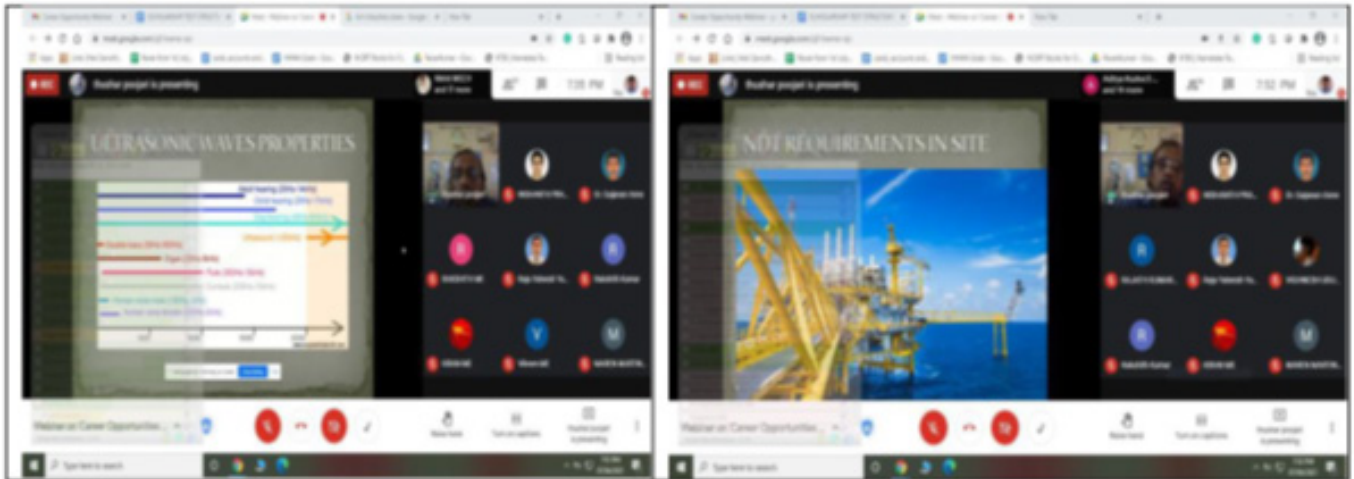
REC

Pusahar poojari is presenting

7:25 PM

ULTRASONIC WAVES PROPERTIES

Webinar on Career Opportunities...

Raise hand

Turn on captions

Pusahar poojari is presenting

Type here to search

REC

Pusahar poojari is presenting

7:52 PM

NDT REQUIREMENTS IN SITE

Webinar on Career Opportunities...

Raise hand

Turn on captions

Pusahar poojari is presenting

Type here to search